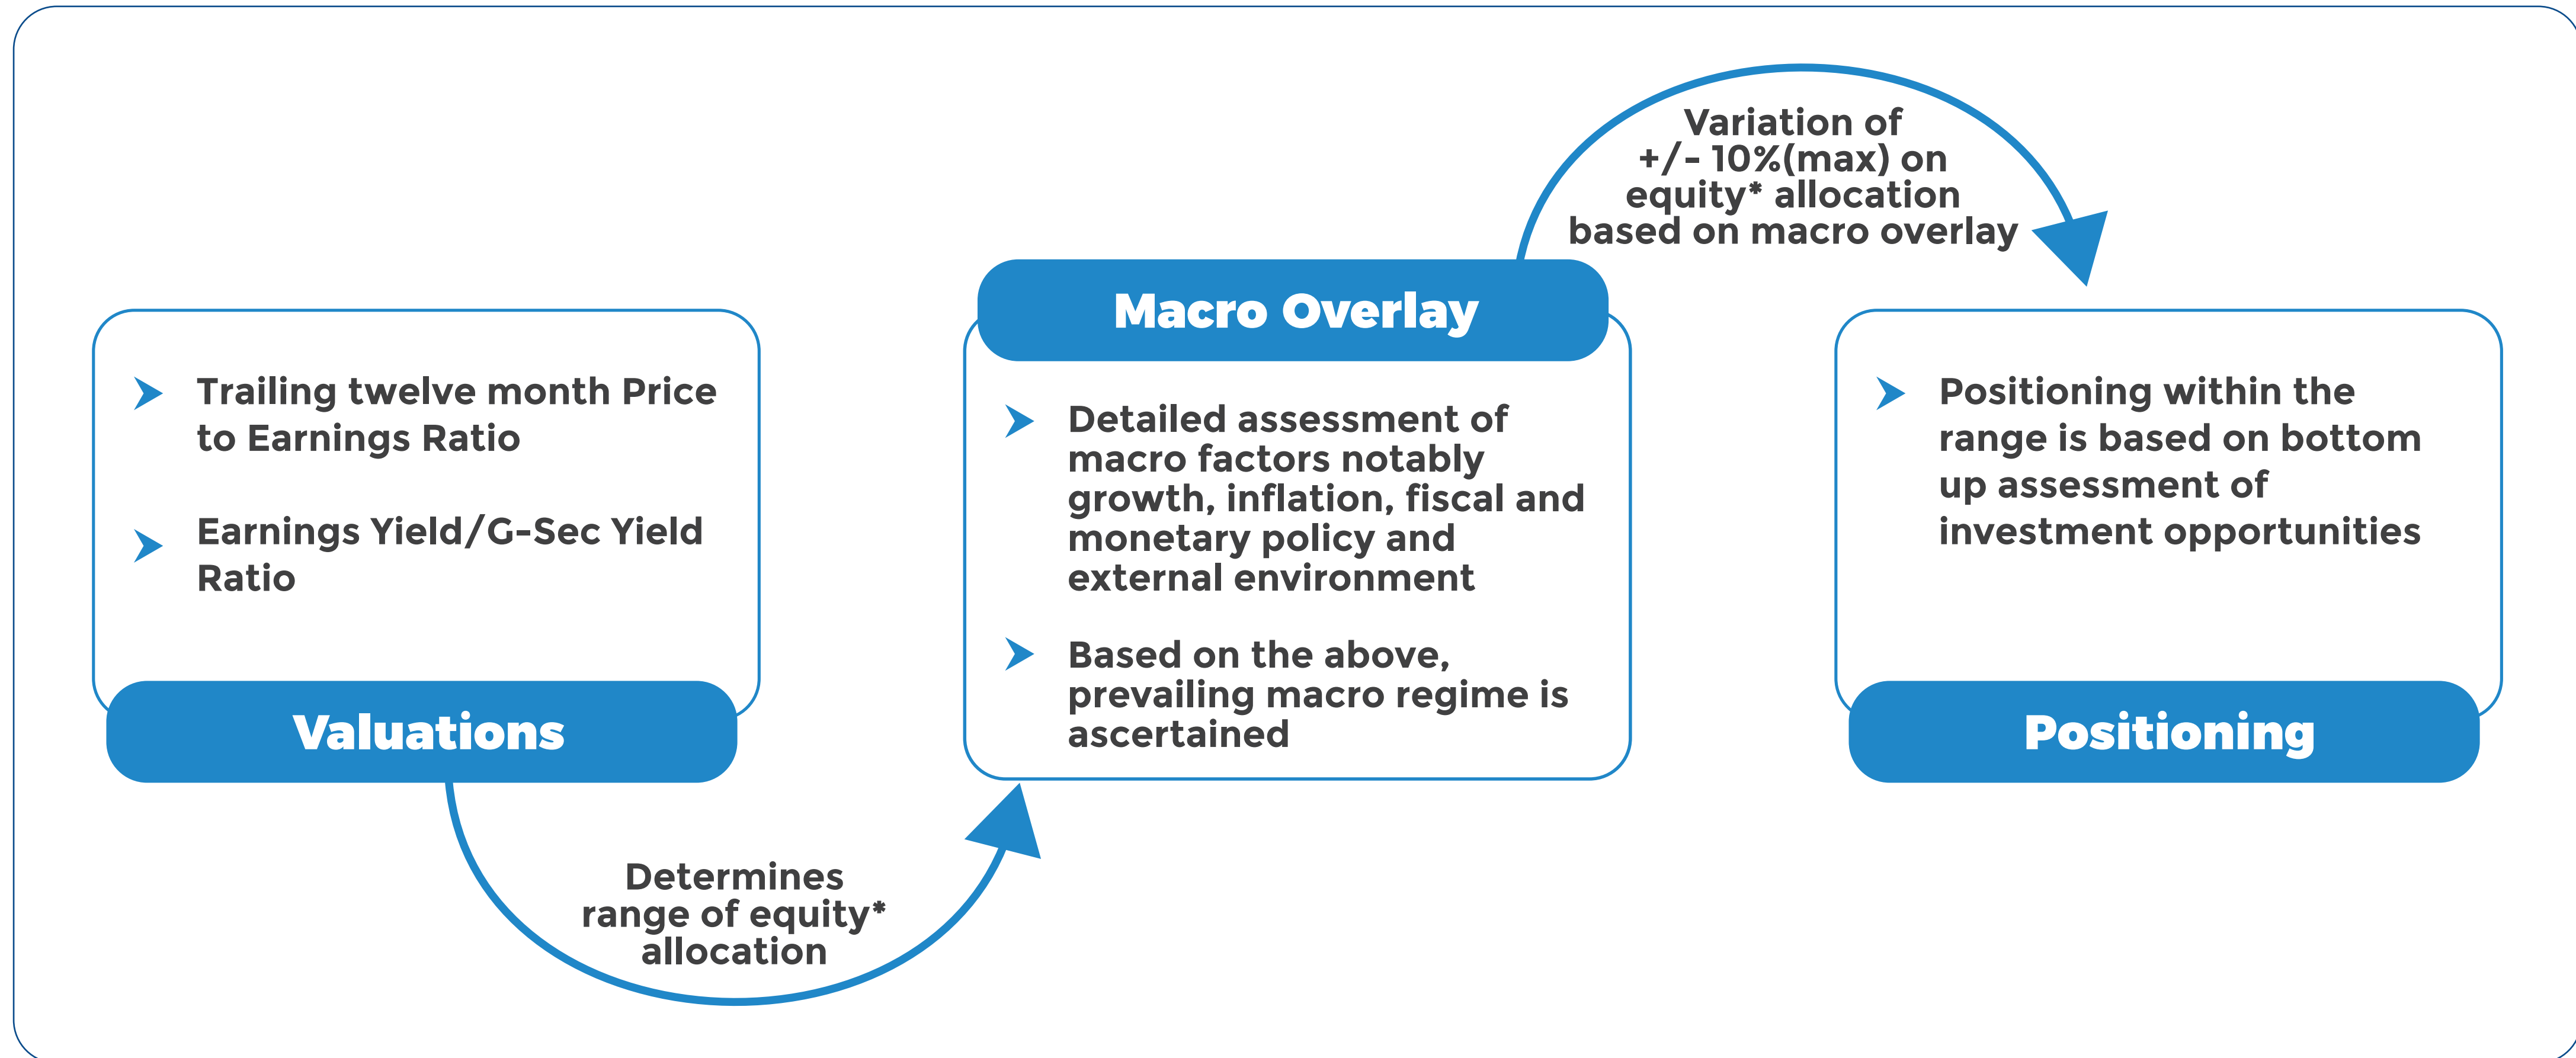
Trailing twelve month Price to Earnings Ratio

Earnings Yield/G-Sec Yield Ratio

Valuations

Determines range of equity* allocation

Macro Overlay

Detailed assessment of macro factors notably growth, inflation, fiscal and monetary policy and external environment

Based on the above, prevailing macro regime is ascertained

Variation of +/- 10%(max) on equity* allocation based on macro overlay

Positioning within the range is based on bottom up assessment of investment opportunities

Positioning